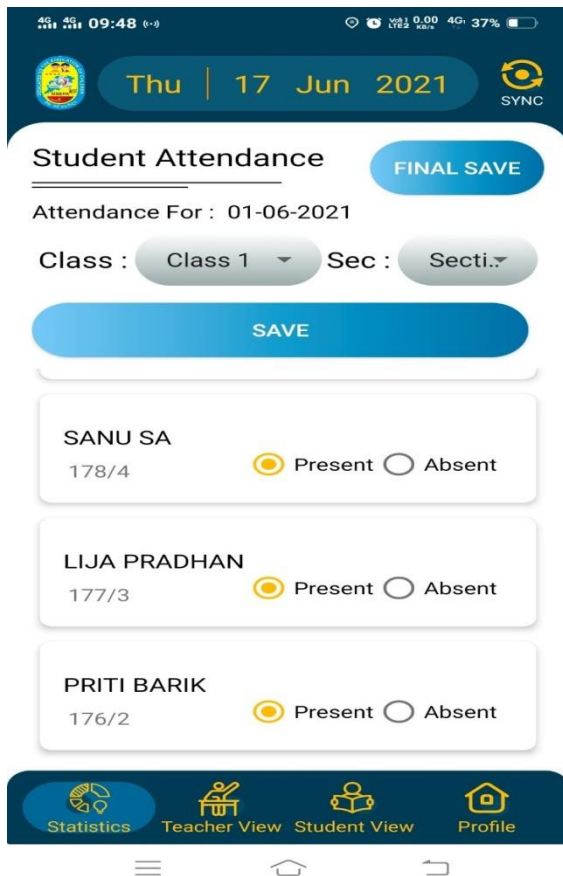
4G 4G 09:48 Vo LTE2 0.00 KB/s 4G 37%

Thu | 17 Jun 2021

SYNC

Student Attendance

FINAL SAVE

Attendance For : 01-06-2021

Class : Class 1 Sec : Secti..

SAVE

SANU SA
178/4
Present Absent

LIJA PRADHAN
177/3
Present Absent

PRITI BARIK
176/2
Present Absent

Statistics Teacher View Student View Profile